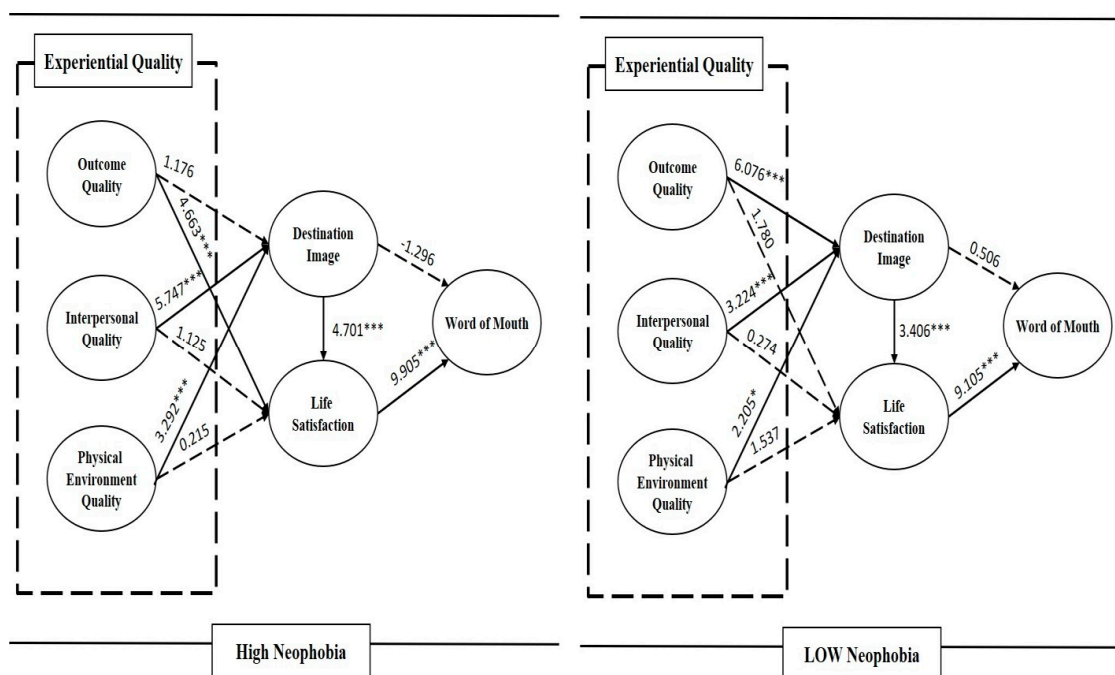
Experiential Quality

Outcome Quality

Interpersonal Quality

Physical Environment Quality

1.176

4.663***

5.747***

1.125

3.292***

0.215

Destination Image

Life Satisfaction

-1.296

4.701***

9.905***

Word of Mouth

High Neophobia

Experiential Quality

Outcome Quality

Interpersonal Quality

Physical Environment Quality

6.076***

1.780

3.224***

0.274

2.205*

1.537

Destination Image

Life Satisfaction

0.506

3.406***

9.105***

Word of Mouth

LOW Neophobia